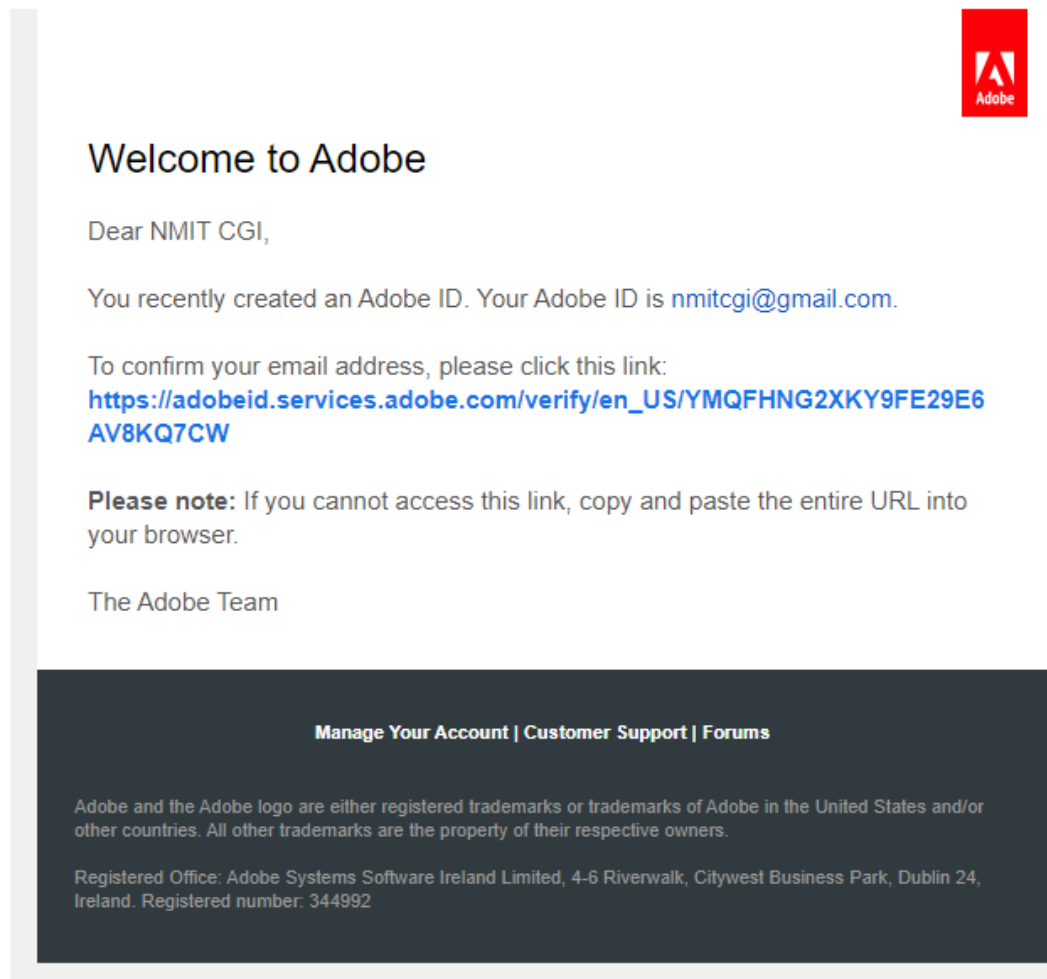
Adobe

Welcome to Adobe

Dear NMIT CGI,

You recently created an Adobe ID. Your Adobe ID is nmitcgi@gmail.com.

To confirm your email address, please click this link:
https://adobeid.services.adobe.com/verify/en_US/YMQFHNG2XKY9FE29E6AV8KQ7CW

**Please note:** If you cannot access this link, copy and paste the entire URL into your browser.

The Adobe Team

Manage Your Account | Customer Support | Forums

Adobe and the Adobe logo are either registered trademarks or trademarks of Adobe in the United States and/or other countries. All other trademarks are the property of their respective owners.

Registered Office: Adobe Systems Software Ireland Limited, 4-6 Riverwalk, Citywest Business Park, Dublin 24, Ireland. Registered number: 344992